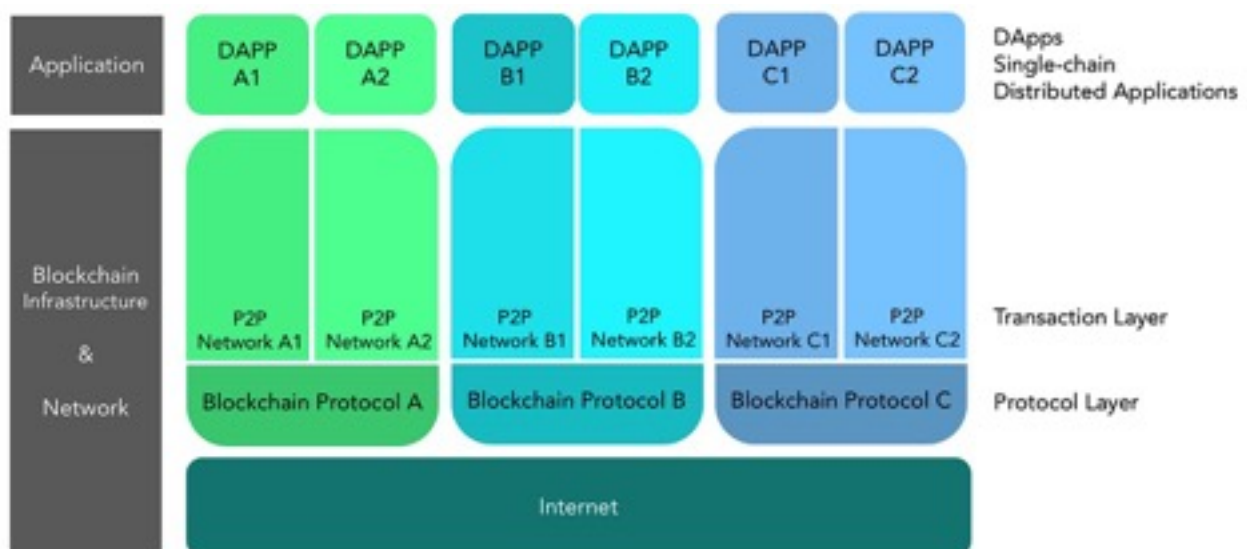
Application

DAPP A1

DAPP A2

DAPP B1

DAPP B2

DAPP C1

DAPP C2

DApps
Single-chain
Distributed Applications

Blockchain Infrastructure

&

Network

P2P Network A1

P2P Network A2

P2P Network B1

P2P Network B2

P2P Network C1

P2P Network C2

Transaction Layer

Blockchain Protocol A

Blockchain Protocol B

Blockchain Protocol C

Protocol Layer

Internet